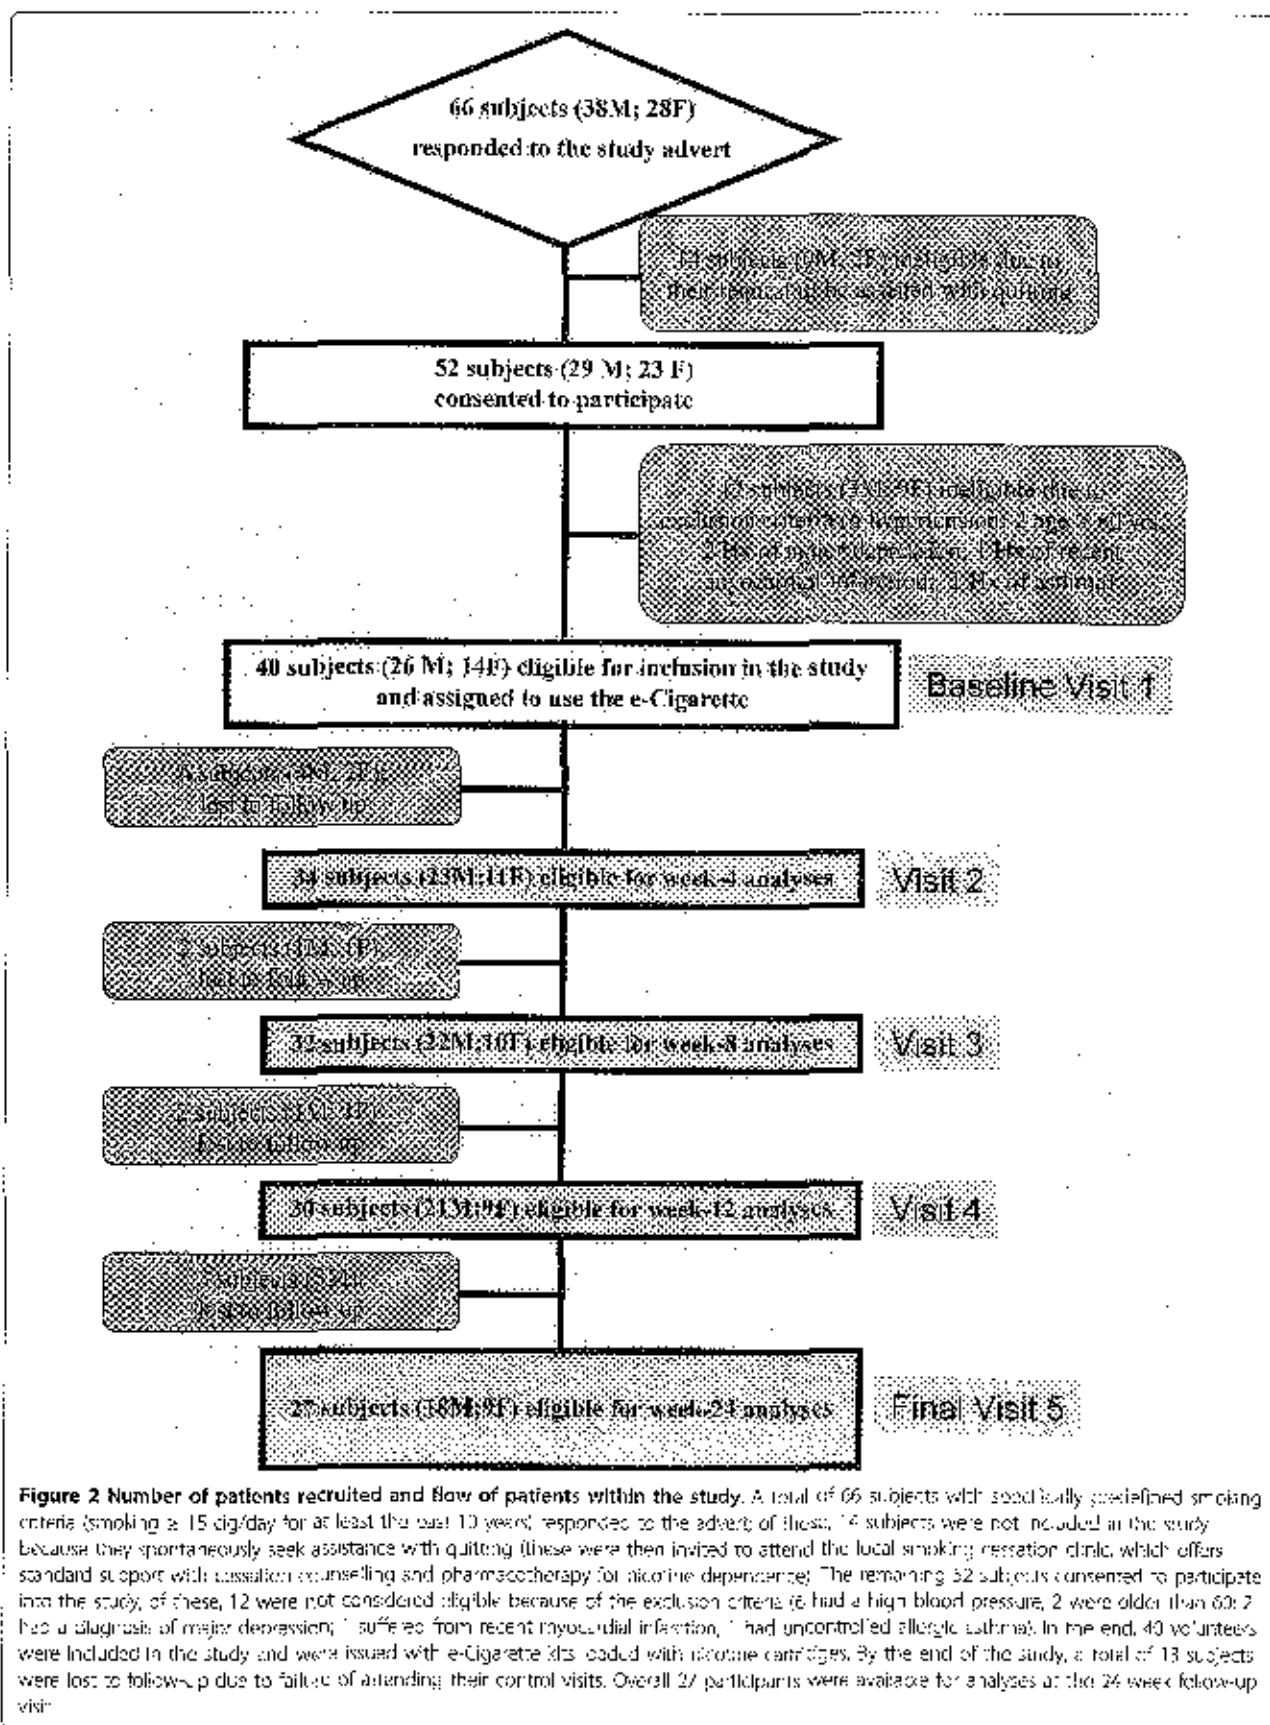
66 subjects (38M; 28F) responded to the study advert

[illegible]

52 subjects (29 M; 23 F) consented to participate

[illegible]

40 subjects (26 M; 14F) eligible for inclusion in the study and assigned to use the e-Cigarette

Baseline Visit 1

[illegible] lost to follow up

34 subjects (23M;11F) eligible for week-4 analyses

Visit 2

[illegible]

32 subjects (22M;10F) eligible for week-8 analyses

Visit 3

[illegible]

30 subjects (21M;9F) eligible for week-12 analyses

Visit 4

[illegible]

27 subjects (18M;9F) eligible for week-24 analyses

Final Visit 5

**Figure 2 Number of patients recruited and flow of patients within the study.** A total of 66 subjects with specifically predefined smoking criteria (smoking ≥ 15 cig/day for at least the past 10 years) responded to the advert; of these, 14 subjects were not included in the study because they spontaneously seek assistance with quitting (these were then invited to attend the local smoking cessation clinic, which offers standard support with cessation counselling and pharmacotherapy for nicotine dependence). The remaining 52 subjects consented to participate into the study; of these, 12 were not considered eligible because of the exclusion criteria (6 had a high blood pressure, 2 were older than 60; 2 had a diagnosis of major depression; 1 suffered from recent myocardial infarction, 1 had uncontrolled allergic asthma). In the end, 40 volunteers were included in the study and were issued with e-Cigarette kits loaded with nicotine cartridges. By the end of the study, a total of 13 subjects were lost to follow-up due to failure of attending their control visits. Overall 27 participants were available for analyses at the 24 week follow-up visit.